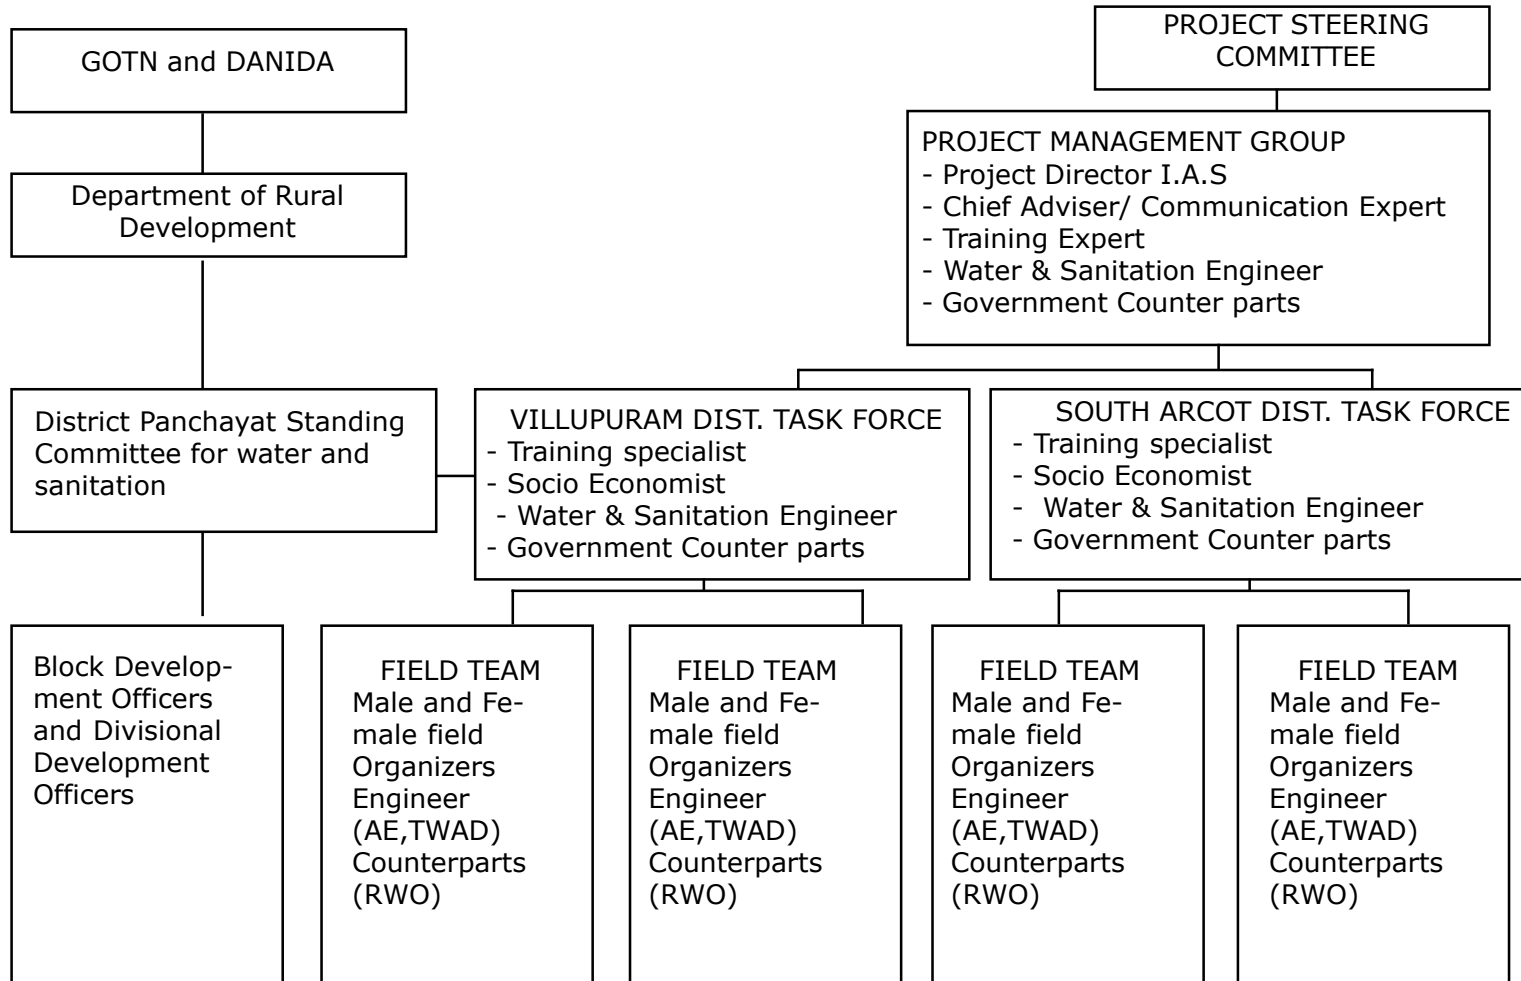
GOTN and DANIDA

Department of Rural Development

PROJECT STEERING COMMITTEE

PROJECT MANAGEMENT GROUP
- Project Director I.A.S
- Chief Adviser/ Communication Expert
- Training Expert
- Water & Sanitation Engineer
- Government Counter parts

District Panchayat Standing Committee for water and sanitation

VILLUPURAM DIST. TASK FORCE
- Training specialist
- Socio Economist
- Water & Sanitation Engineer
- Government Counter parts

SOUTH ARCOT DIST. TASK FORCE
- Training specialist
- Socio Economist
- Water & Sanitation Engineer
- Government Counter parts

Block Development Officers and Divisional Development Officers

FIELD TEAM
Male and Female field Organizers Engineer (AE,TWAD) Counterparts (RWO)

FIELD TEAM
Male and Female field Organizers Engineer (AE,TWAD) Counterparts (RWO)

FIELD TEAM
Male and Female field Organizers Engineer (AE,TWAD) Counterparts (RWO)

FIELD TEAM
Male and Female field Organizers Engineer (AE,TWAD) Counterparts (RWO)